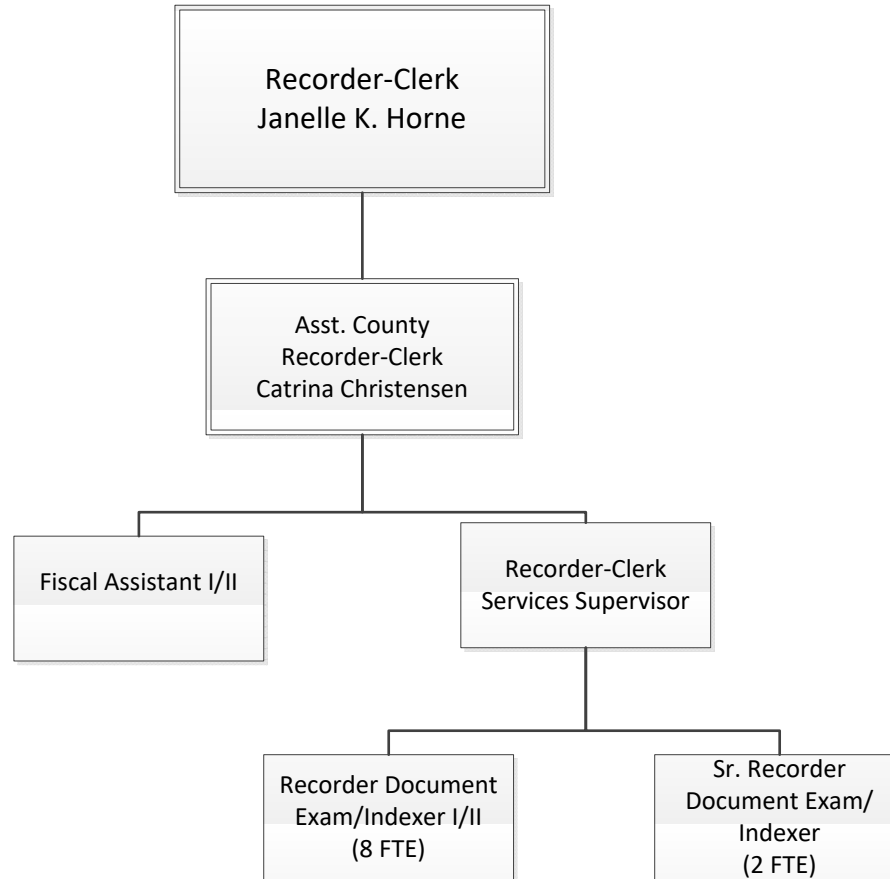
Recorder-Clerk
Janelle K. Horne

Asst. County
Recorder-Clerk
Catrina Christensen

Fiscal Assistant I/II

Recorder-Clerk
Services Supervisor

Recorder Document
Exam/Indexer I/II
(8 FTE)

Sr. Recorder
Document Exam/
Indexer
(2 FTE)